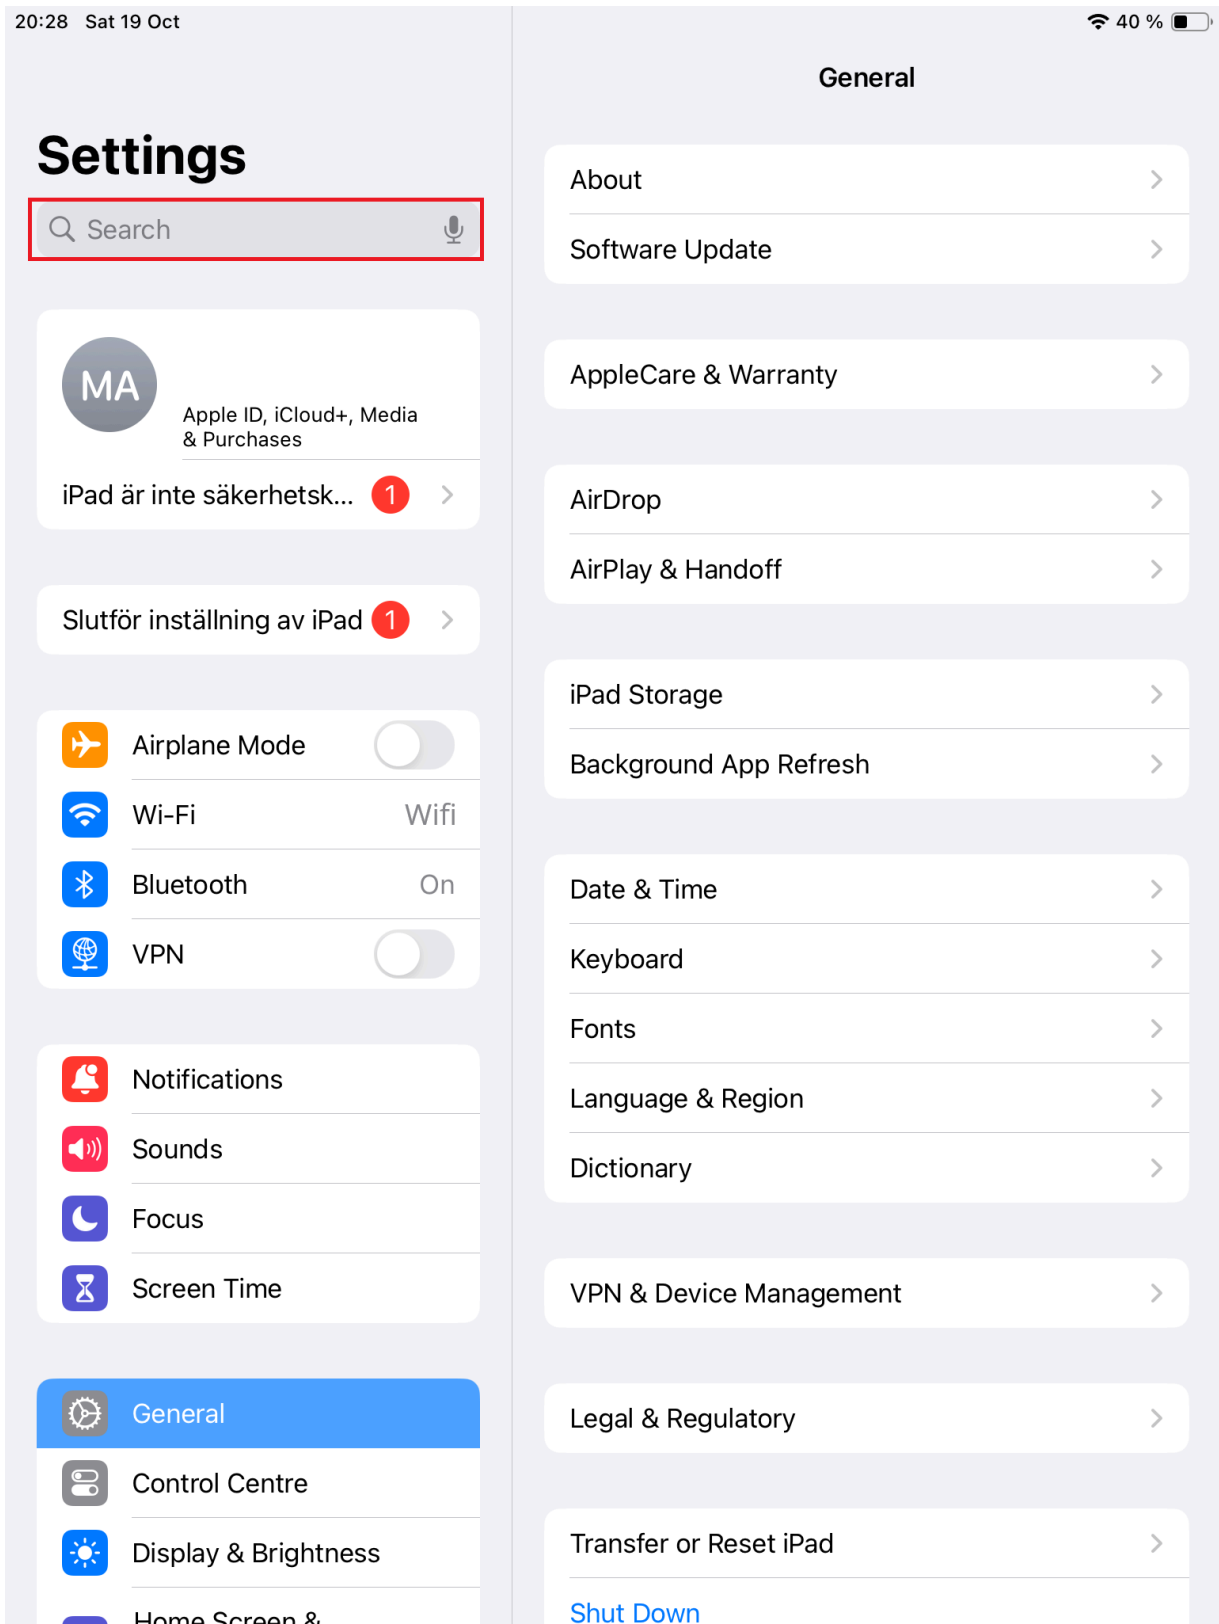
20:28 Sat 19 Oct

40 %

Settings

Search

MA

Apple ID, iCloud+, Media & Purchases

iPad är inte säkerhetsk... 1

Slutför inställning av iPad 1

Airplane Mode

Wi-Fi Wifi

Bluetooth On

VPN

Notifications

Sounds

Focus

Screen Time

General

Control Centre

Display & Brightness

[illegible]

General

About

Software Update

AppleCare & Warranty

AirDrop

AirPlay & Handoff

iPad Storage

Background App Refresh

Date & Time

Keyboard

Fonts

Language & Region

Dictionary

VPN & Device Management

Legal & Regulatory

Transfer or Reset iPad

Shut Down